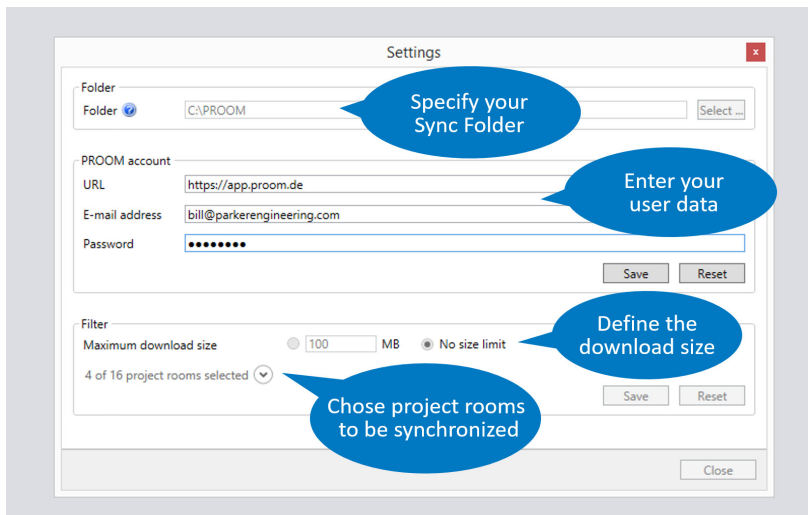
Settings
x

Folder
Folder
C:\PROOM
Select ...
Specify your Sync Folder

PROOM account
URL
https://app.proom.de
E-mail address
bill@parkerengineering.com
Password
●●●●●●●●
Enter your user data
Save
Reset

Filter
Maximum download size
100
MB
No size limit
Define the download size
4 of 16 project rooms selected
Chose project rooms to be synchronized
Save
Reset

Close